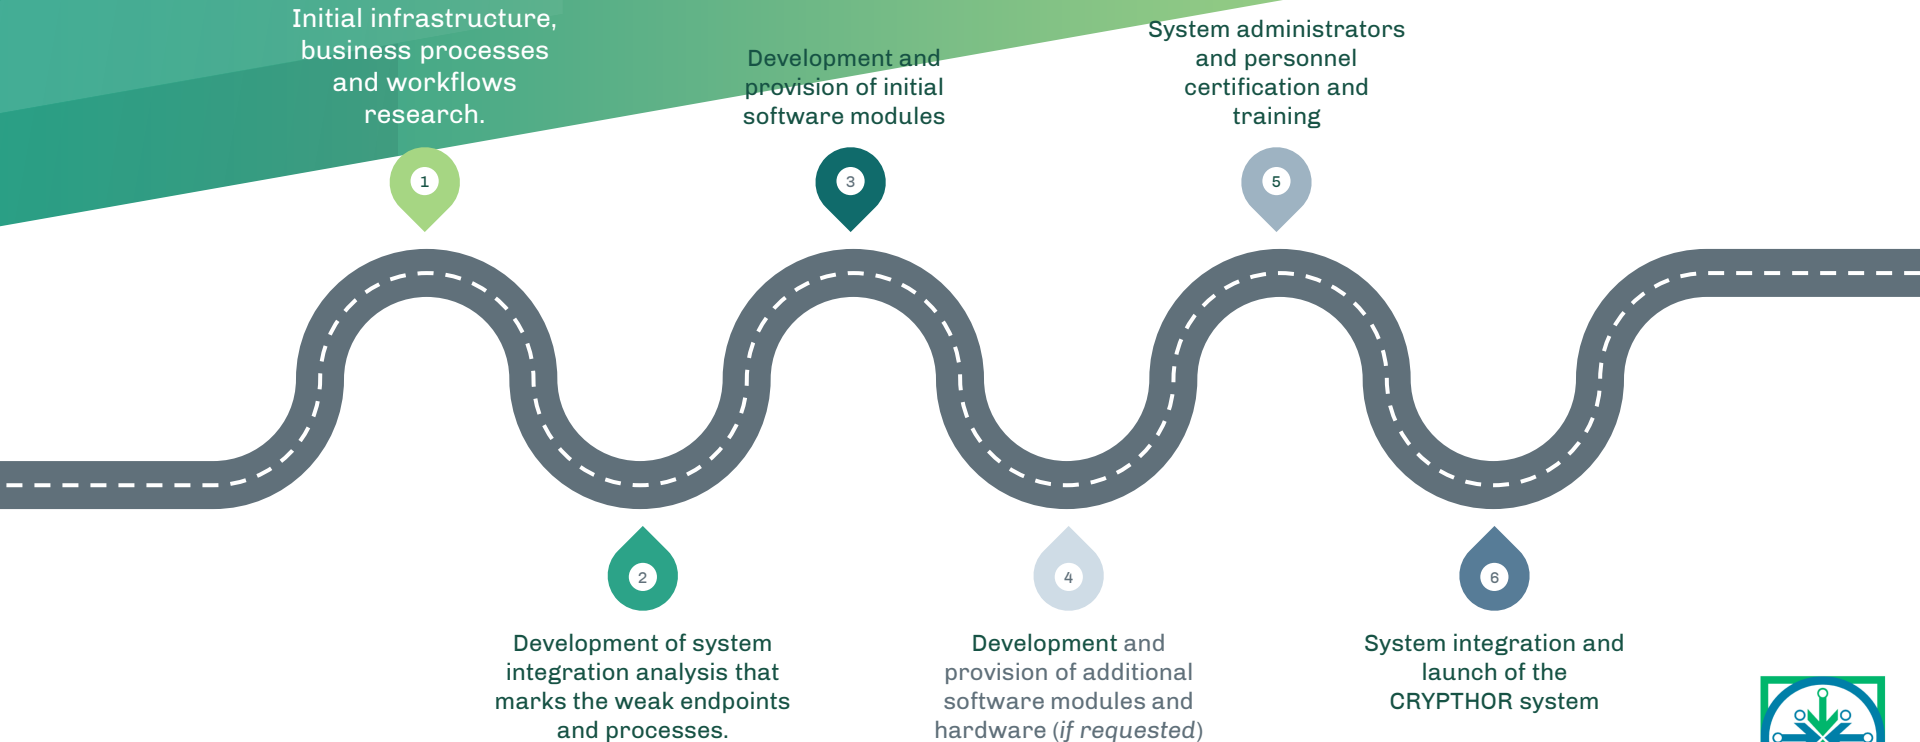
Initial infrastructure, business processes and workflows research.

1

Development and provision of initial software modules

3

System administrators and personnel certification and training

5

2

Development of system integration analysis that marks the weak endpoints and processes.

4

Development and provision of additional software modules and hardware (*if requested*)

6

System integration and launch of the CRYPTHOR system